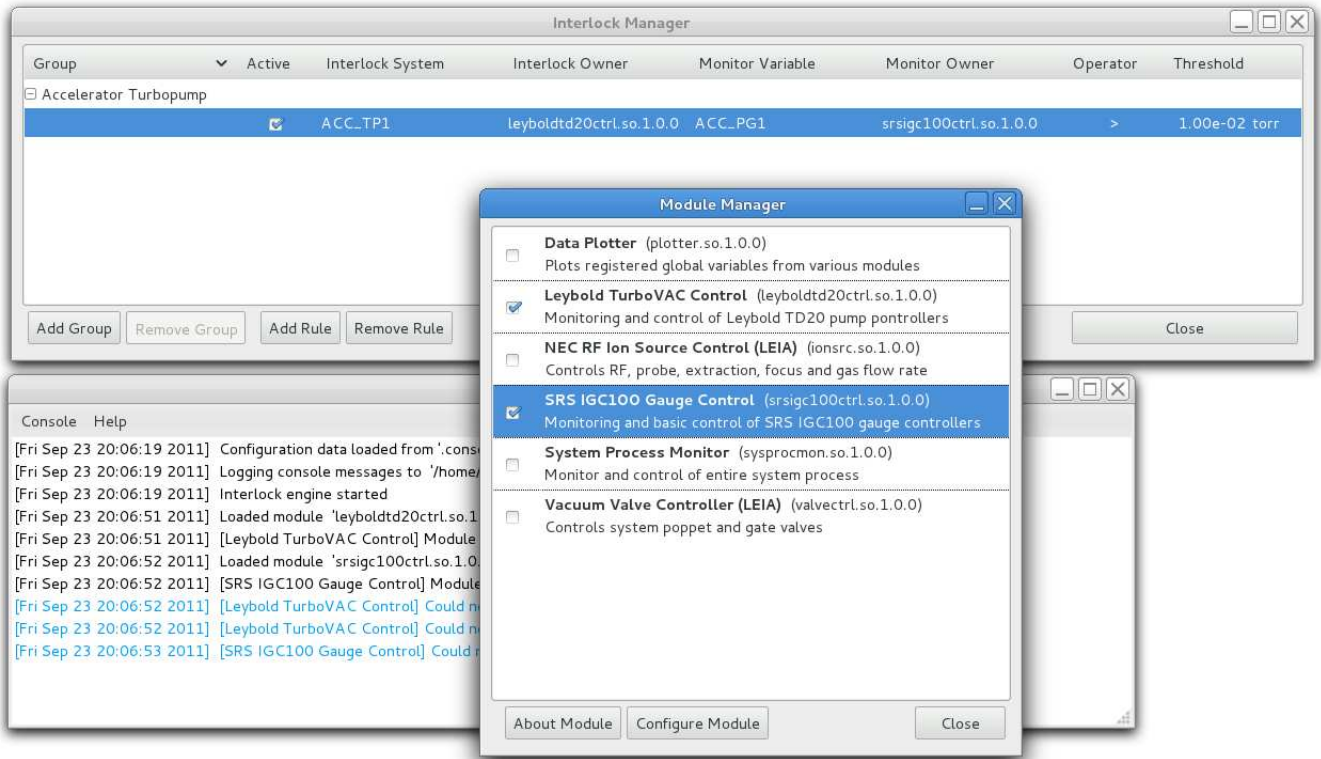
Interlock Manager

| Group | Active | Interlock System | Interlock Owner | Monitor Variable | Monitor Owner | Operator | Threshold |
|---|---|---|---|---|---|---|---|
| ⊟ Accelerator Turbopump | | | | | | | |
| | ☑ | ACC_TP1 | leyboldtd20ctrl.so.1.0.0 | ACC_PG1 | srsigc100ctrl.so.1.0.0 | > | 1.00e-02 torr |

Add Group Remove Group Add Rule Remove Rule Close

Console Help

[Fri Sep 23 20:06:19 2011] Configuration data loaded from '.cons
[Fri Sep 23 20:06:19 2011] Logging console messages to '/home/
[Fri Sep 23 20:06:19 2011] Interlock engine started
[Fri Sep 23 20:06:51 2011] Loaded module 'leyboldtd20ctrl.so.1
[Fri Sep 23 20:06:51 2011] [Leybold TurboVAC Control] Module
[Fri Sep 23 20:06:52 2011] Loaded module 'srsigc100ctrl.so.1.0.
[Fri Sep 23 20:06:52 2011] [SRS IGC100 Gauge Control] Module
[Fri Sep 23 20:06:52 2011] [Leybold TurboVAC Control] Could n
[Fri Sep 23 20:06:52 2011] [Leybold TurboVAC Control] Could n
[Fri Sep 23 20:06:53 2011] [SRS IGC100 Gauge Control] Could n

Module Manager

Data Plotter (plotter.so.1.0.0)
Plots registered global variables from various modules

Leybold TurboVAC Control (leyboldtd20ctrl.so.1.0.0)
Monitoring and control of Leybold TD20 pump pontrollers

NEC RF Ion Source Control (LEIA) (ionsrc.so.1.0.0)
Controls RF, probe, extraction, focus and gas flow rate

SRS IGC100 Gauge Control (srsigc100ctrl.so.1.0.0)
Monitoring and basic control of SRS IGC100 gauge controllers

System Process Monitor (sysprocmon.so.1.0.0)
Monitor and control of entire system process

Vacuum Valve Controller (LEIA) (valvectrl.so.1.0.0)
Controls system poppet and gate valves

About Module Configure Module Close